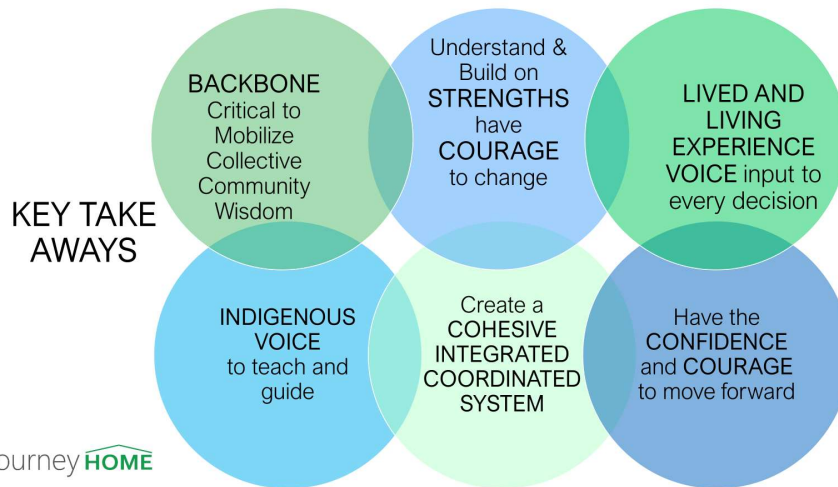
KEY TAKE AWAYS

BACKBONE Critical to Mobilize Collective Community Wisdom

Understand & Build on STRENGTHS have COURAGE to change

LIVED AND LIVING EXPERIENCE VOICE input to every decision

INDIGENOUS VOICE to teach and guide

Create a COHESIVE INTEGRATED COORDINATED SYSTEM

Have the CONFIDENCE and COURAGE to move forward

ourney HOME